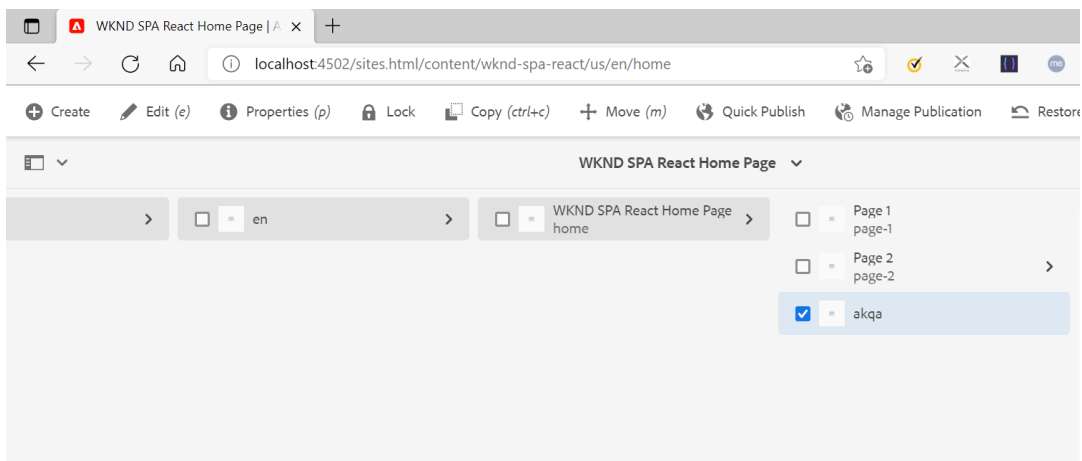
WKND SPA React Home Page | A

localhost:4502/sites.html/content/wknd-spa-react/us/en/home

me

Create Edit (e) Properties (p) Lock Copy (ctrl+c) Move (m) Quick Publish Manage Publication Restore

WKND SPA React Home Page

en

WKND SPA React Home Page
home

Page 1
page-1

Page 2
page-2

akqa